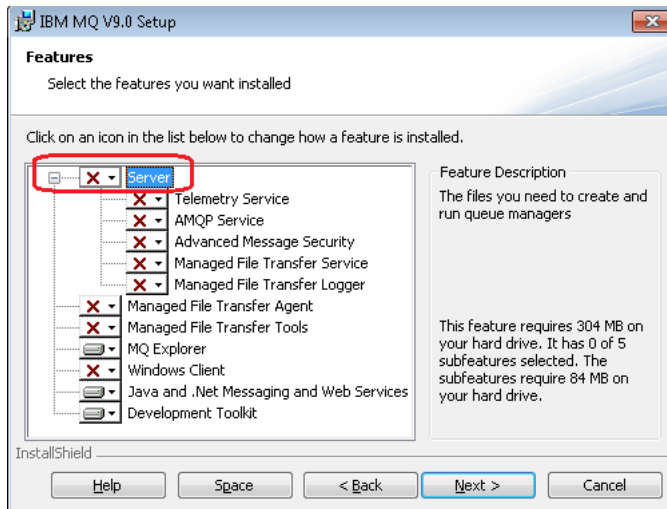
IBM MQ V9.0 Setup

Features

Select the features you want installed

Click on an icon in the list below to change how a feature is installed.

Server
Telemetry Service
AMQP Service
Advanced Message Security
Managed File Transfer Service
Managed File Transfer Logger
Managed File Transfer Agent
Managed File Transfer Tools
MQ Explorer
Windows Client
Java and .Net Messaging and Web Services
Development Toolkit

Feature Description

The files you need to create and run queue managers

This feature requires 304 MB on your hard drive. It has 0 of 5 subfeatures selected. The subfeatures require 84 MB on your hard drive.

InstallShield

Help
Space
< Back
Next >
Cancel